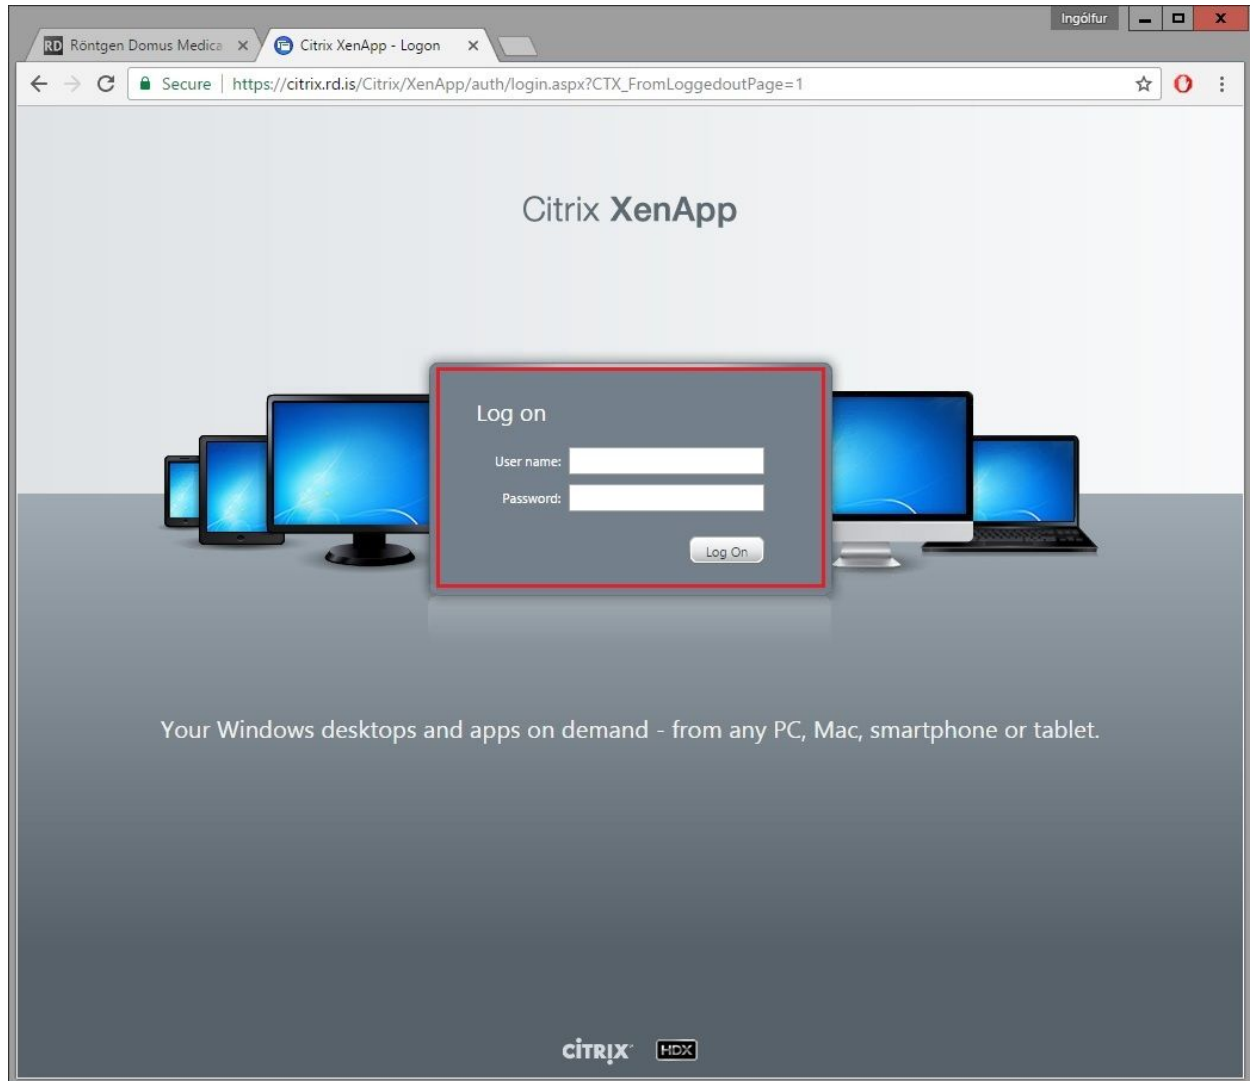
Ingólfur

RD Röntgen Domus Medica ×
Citrix XenApp - Logon ×

Secure | https://citrix.rd.is/Citrix/XenApp/auth/login.aspx?CTX_FromLoggedoutPage=1

Citrix XenApp

Log on

User name:

Password:

Log On

Your Windows desktops and apps on demand - from any PC, Mac, smartphone or tablet.

CiTRIX HDX